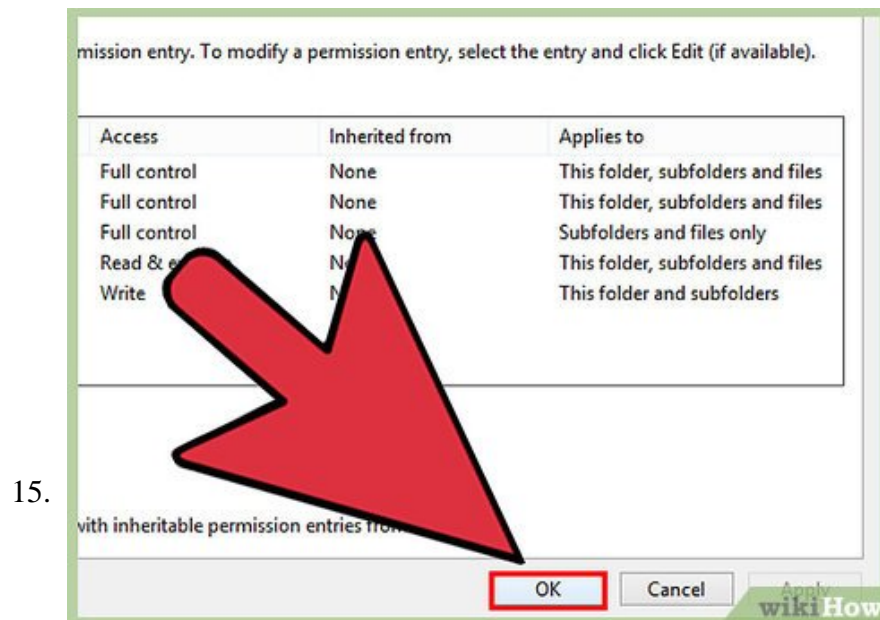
15.

mission entry. To modify a permission entry, select the entry and click Edit (if available).

| Access | Inherited from | Applies to |
|---|---|---|
| Full control | None | This folder, subfolders and files |
| Full control | None | This folder, subfolders and files |
| Full control | No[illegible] | Subfolders and files only |
| Read & e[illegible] | N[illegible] | This folder, subfolders and files |
| Write | N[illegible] | This folder and subfolders |

vith inheritable permission entries fro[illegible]

OK Cancel Apply

wikiHow